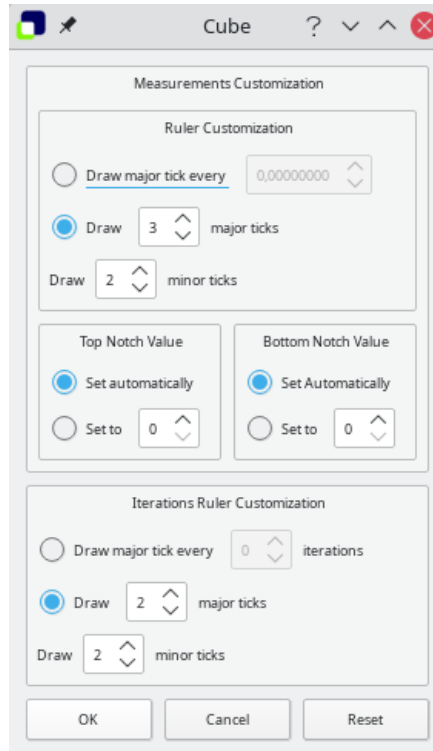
Cube ?

Measurements Customization

Ruler Customization

Draw major tick every 0,00000000

Draw 3 major ticks

Draw 2 minor ticks

Top Notch Value

Set automatically

Set to 0

Bottom Notch Value

Set Automatically

Set to 0

Iterations Ruler Customization

Draw major tick every 0 iterations

Draw 2 major ticks

Draw 2 minor ticks

OK Cancel Reset